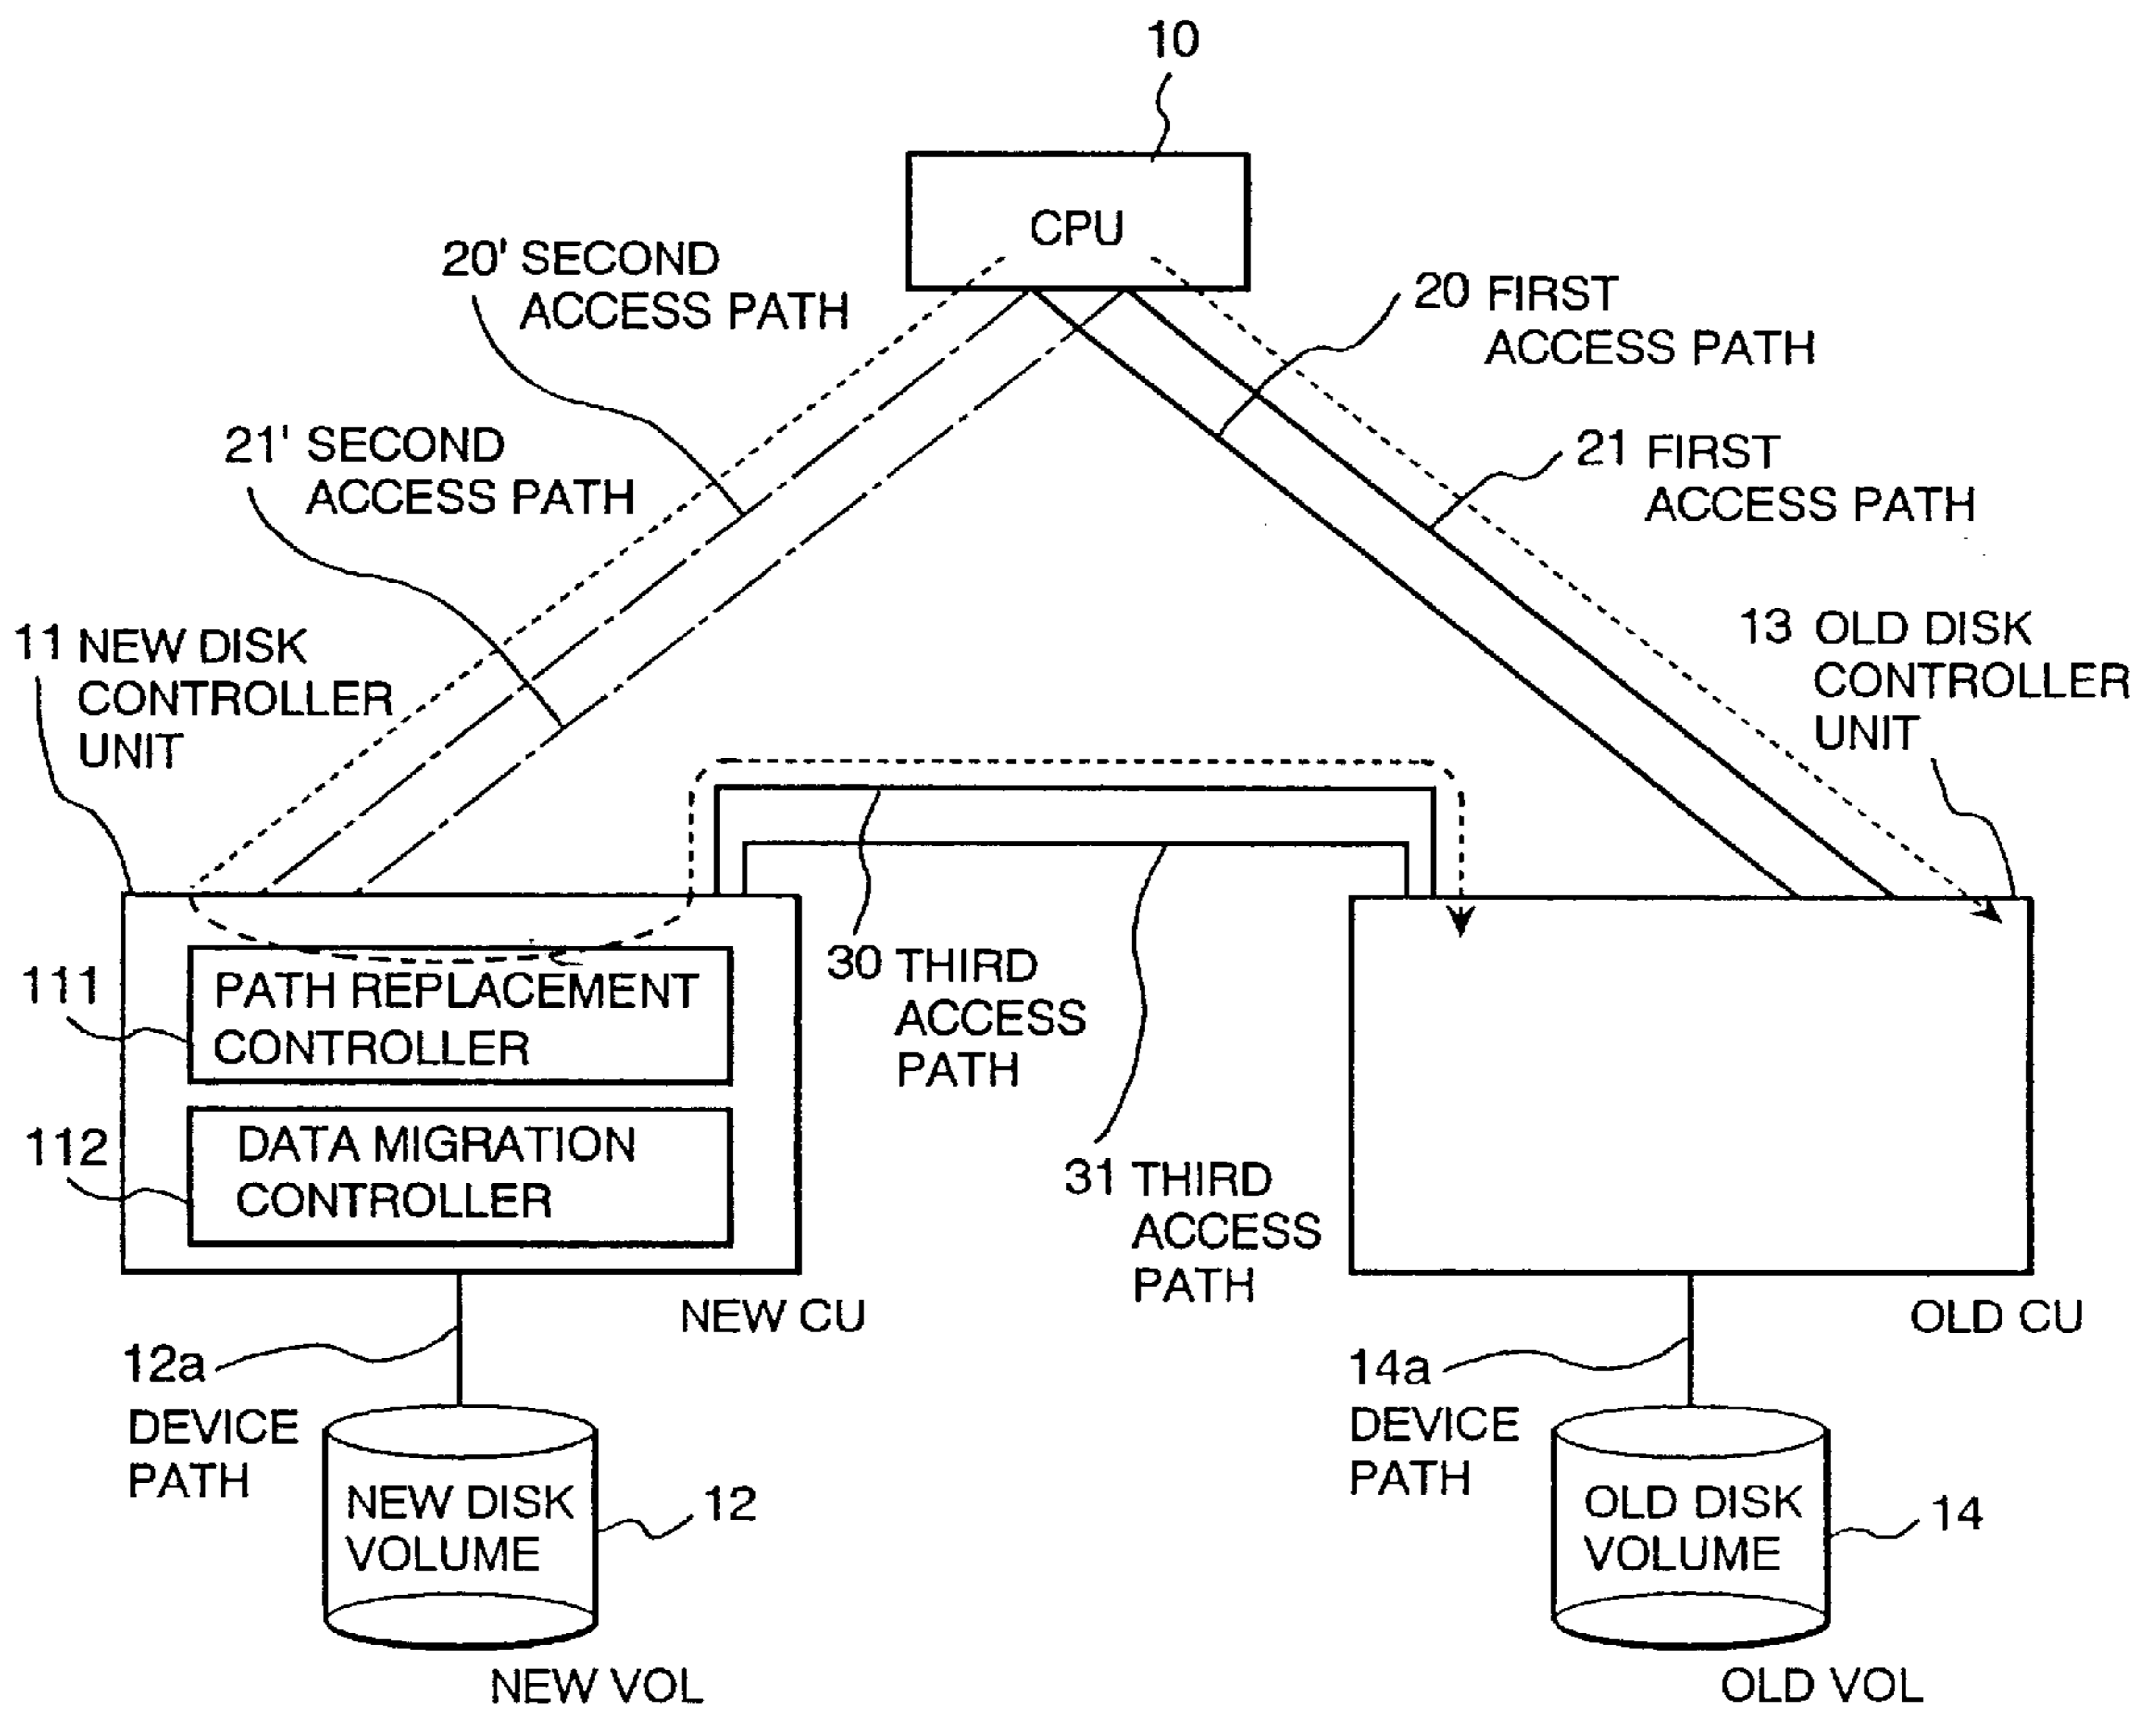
10

CPU

20' SECOND ACCESS PATH

20 FIRST ACCESS PATH

21' SECOND ACCESS PATH

21 FIRST ACCESS PATH

11 NEW DISK CONTROLLER UNIT

13 OLD DISK CONTROLLER UNIT

111

PATH REPLACEMENT CONTROLLER

112

DATA MIGRATION CONTROLLER

30 THIRD ACCESS PATH

31 THIRD ACCESS PATH

NEW CU

OLD CU

12a DEVICE PATH

NEW DISK VOLUME

12

NEW VOL

14a DEVICE PATH

OLD DISK VOLUME

14

OLD VOL